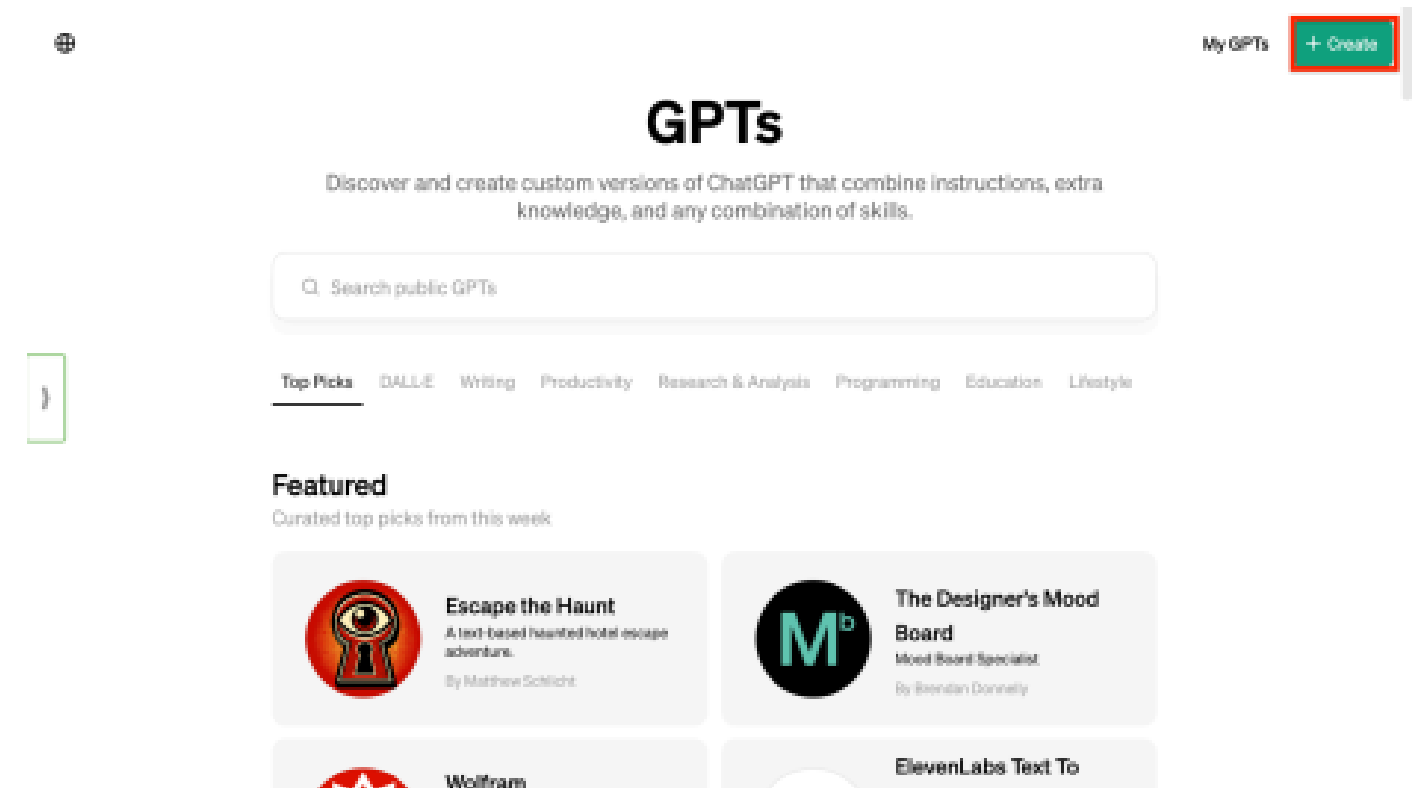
My GPTs + Create

GPTs

Discover and create custom versions of ChatGPT that combine instructions, extra knowledge, and any combination of skills.

Search public GPTs

Top Picks DALL·E Writing Productivity Research & Analysis Programming Education Lifestyle

Featured

Curated top picks from this week

Escape the Haunt
A text-based haunted hotel escape adventure.
By Matthew Schlicht

The Designer's Mood Board
Mood Board Specialist
By Brendan Donnelly

Wolfram

ElevenLabs Text To